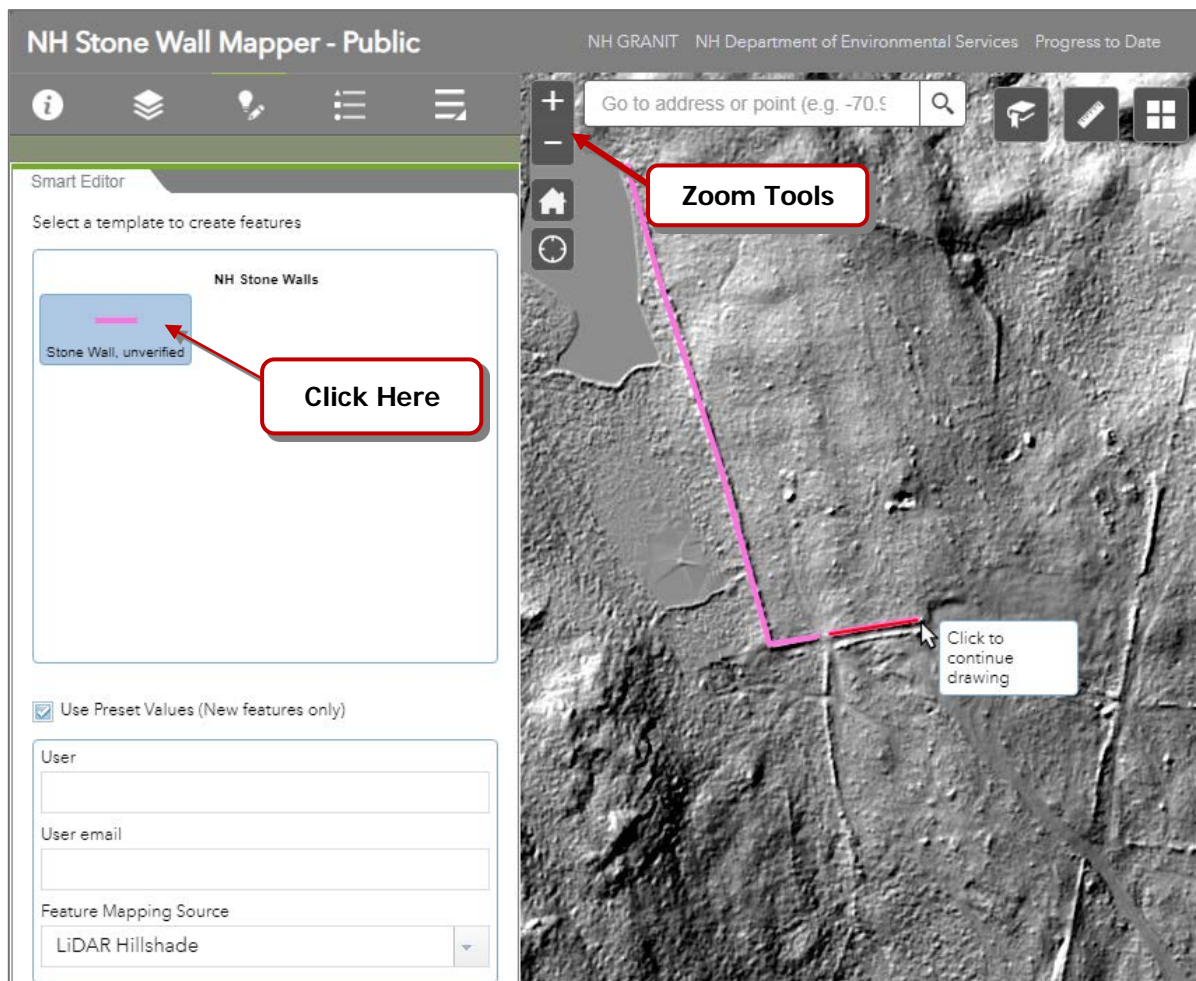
NH Stone Wall Mapper - Public

NH GRANIT NH Department of Environmental Services Progress to Date

Smart Editor

Select a template to create features

NH Stone Walls

Stone Wall, unverified

Click Here

Use Preset Values (New features only)

User

User email

Feature Mapping Source

LiDAR Hillshade

+

−

Go to address or point (e.g. -70.9

Zoom Tools

Click to continue drawing